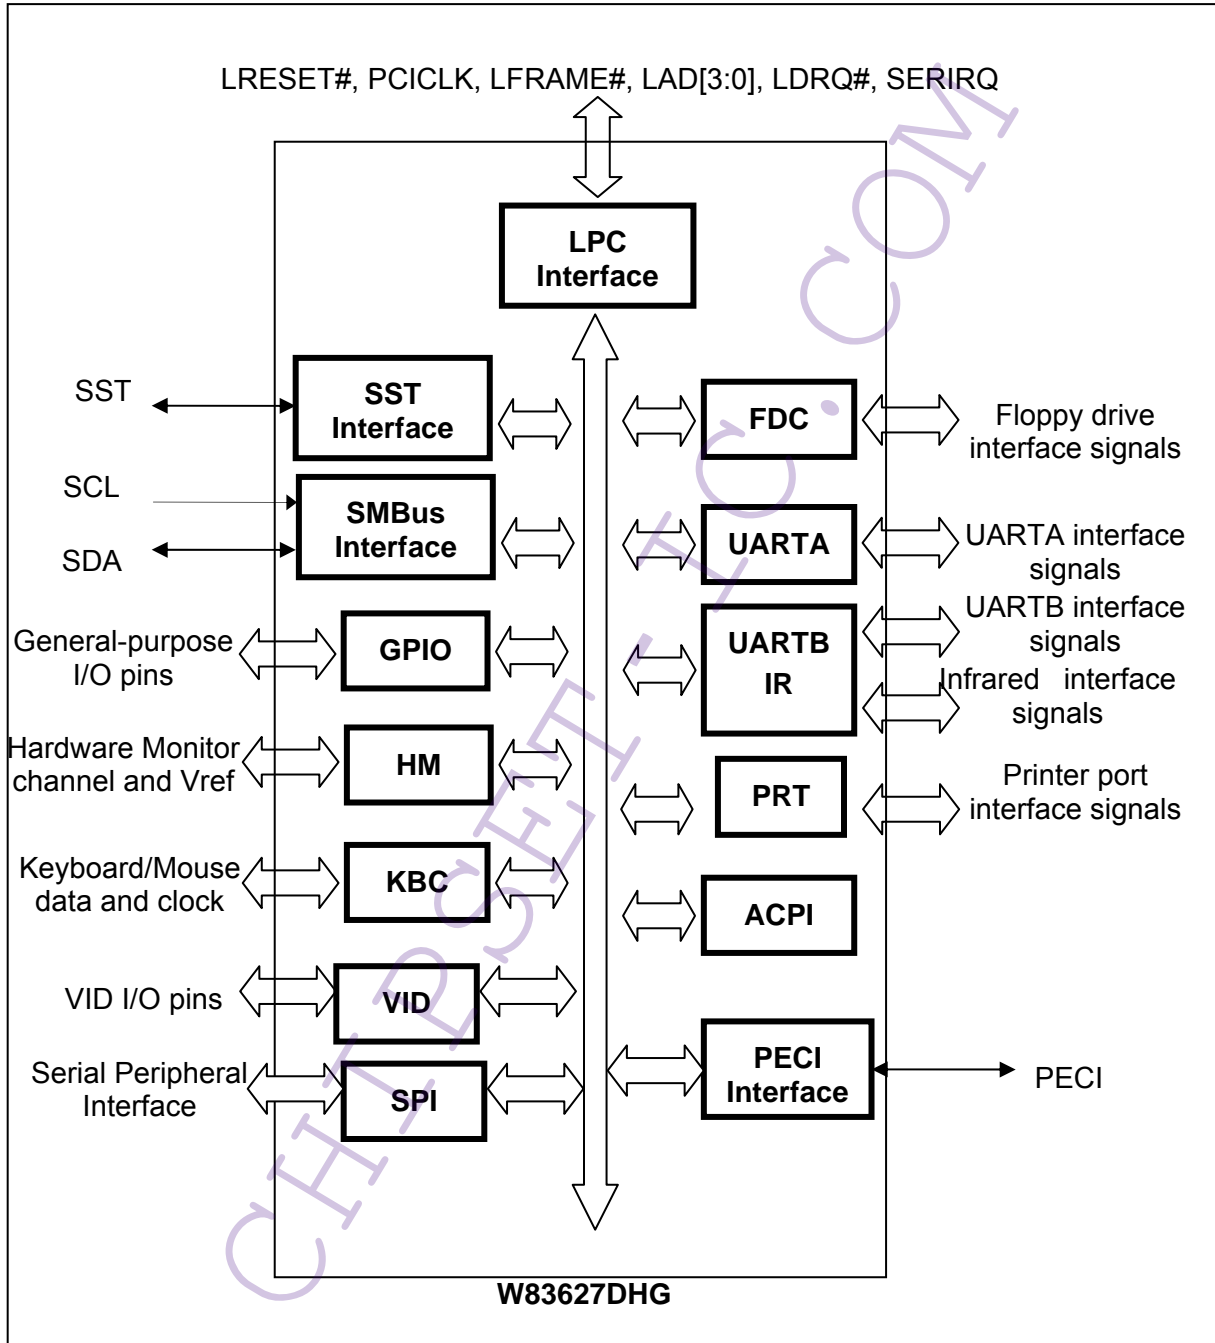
LRESET#, PCICLK, LFRAME#, LAD[3:0], LDRQ#, SERIRQ

LPC Interface

SST

SST Interface

SCL

SDA

SMBus Interface

General-purpose I/O pins

GPIO

Hardware Monitor channel and Vref

HM

Keyboard/Mouse data and clock

KBC

VID I/O pins

VID

Serial Peripheral Interface

SPI

FDC

Floppy drive interface signals

UARTA

UARTA interface signals

UARTB IR

UARTB interface signals

Infrared interface signals

PRT

Printer port interface signals

ACPI

PECI Interface

PECI

W83627DHG

CHIPSET-IC.COM